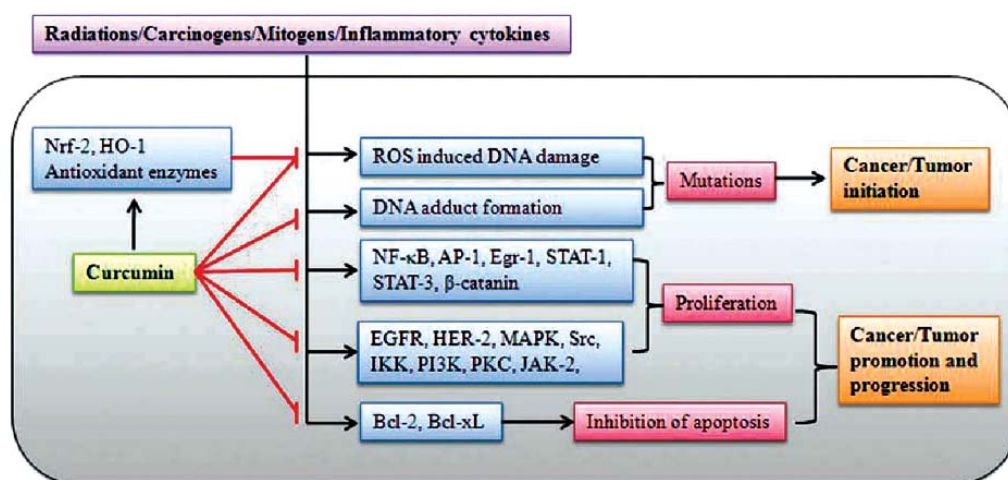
Radiations/Carcinogens/Mitogens/Inflammatory cytokines

Nrf-2, HO-1
Antioxidant enzymes

Curcumin

ROS induced DNA damage

DNA adduct formation

Mutations

Cancer/Tumor initiation

NF-κB, AP-1, Egr-1, STAT-1, STAT-3, β-catanin

Proliferation

EGFR, HER-2, MAPK, Src, IKK, PI3K, PKC, JAK-2,

Cancer/Tumor promotion and progression

Bcl-2, Bcl-xL

Inhibition of apoptosis